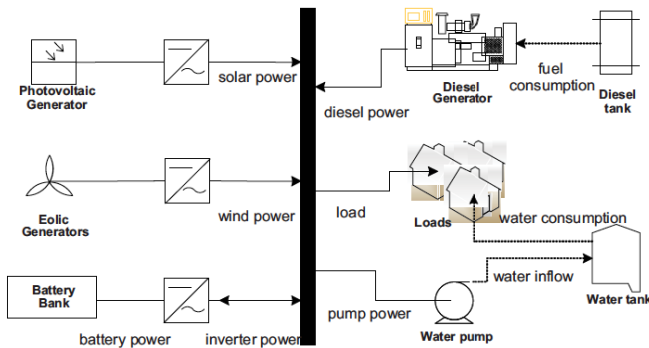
Photovoltaic Generator

solar power

Diesel Generator

fuel consumption

Diesel tank

diesel power

Eolic Generators

wind power

load

Loads

water consumption

Battery Bank

water inflow

Water tank

pump power

battery power

inverter power

Water pump